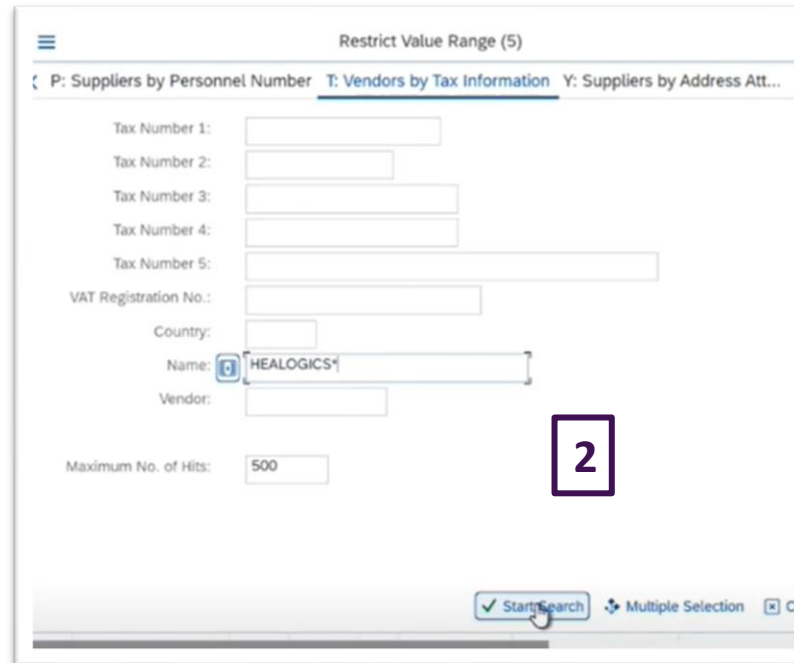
Restrict Value Range (5)

P: Suppliers by Personnel Number T: Vendors by Tax Information Y: Suppliers by Address Att...

Tax Number 1:

Tax Number 2:

Tax Number 3:

Tax Number 4:

Tax Number 5:

VAT Registration No.:

Country:

Name: HEALOGICS*

Vendor:

2

Maximum No. of Hits: 500

Start Search Multiple Selection